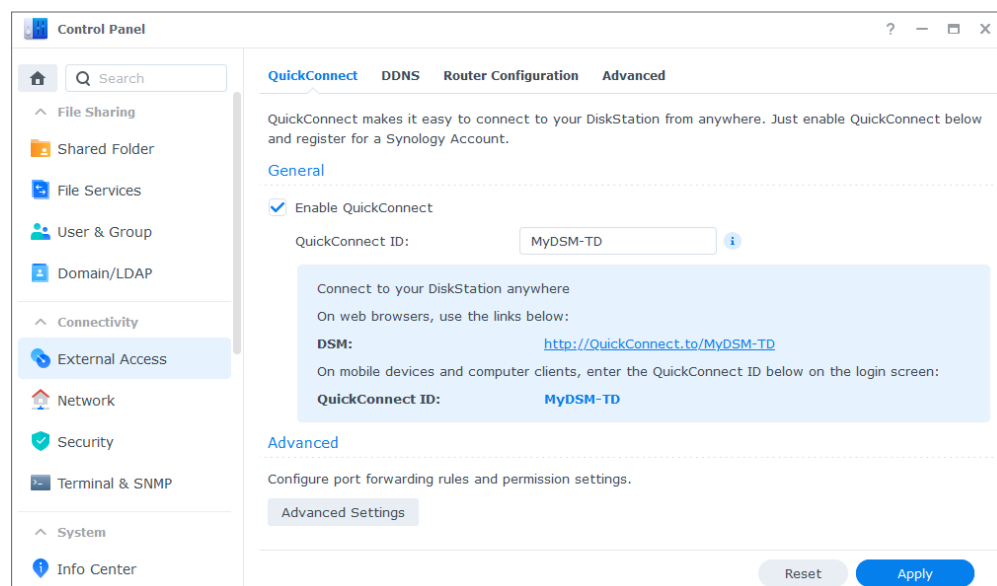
Control Panel

? — ☐ ✕

Search

File Sharing

Shared Folder

File Services

User & Group

Domain/LDAP

Connectivity

External Access

Network

Security

Terminal & SNMP

System

Info Center

QuickConnect DDNS Router Configuration Advanced

QuickConnect makes it easy to connect to your DiskStation from anywhere. Just enable QuickConnect below and register for a Synology Account.

General

Enable QuickConnect

QuickConnect ID: MyDSM-TD

Connect to your DiskStation anywhere

On web browsers, use the links below:

DSM: http://QuickConnect.to/MyDSM-TD

On mobile devices and computer clients, enter the QuickConnect ID below on the login screen:

QuickConnect ID: MyDSM-TD

Advanced

Configure port forwarding rules and permission settings.

Advanced Settings

Reset Apply